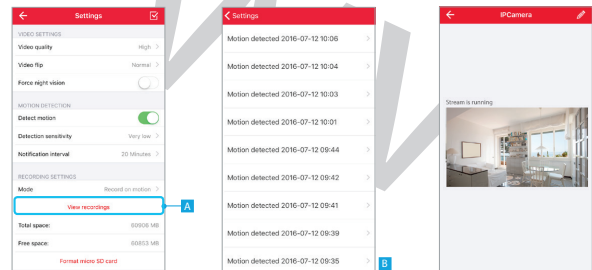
Settings

VIDEO SETTINGS

Video quality High >

Video flip Normal >

Force night vision

MOTION DETECTION

Detect motion

Detection sensitivity Very low >

Notification interval 20 Minutes >

RECORDING SETTINGS

Mode Record on motion >

View recordings

A

Total space: 60506 MB

Free space: 60853 MB

Format micro SD card

< Settings

Motion detected 2016-07-12 10:06 >

Motion detected 2016-07-12 10:04 >

Motion detected 2016-07-12 10:03 >

Motion detected 2016-07-12 10:01 >

Motion detected 2016-07-12 09:44 >

Motion detected 2016-07-12 09:42 >

Motion detected 2016-07-12 09:41 >

Motion detected 2016-07-12 09:39 >

Motion detected 2016-07-12 09:35 >

B

IPCamera

Stream is running